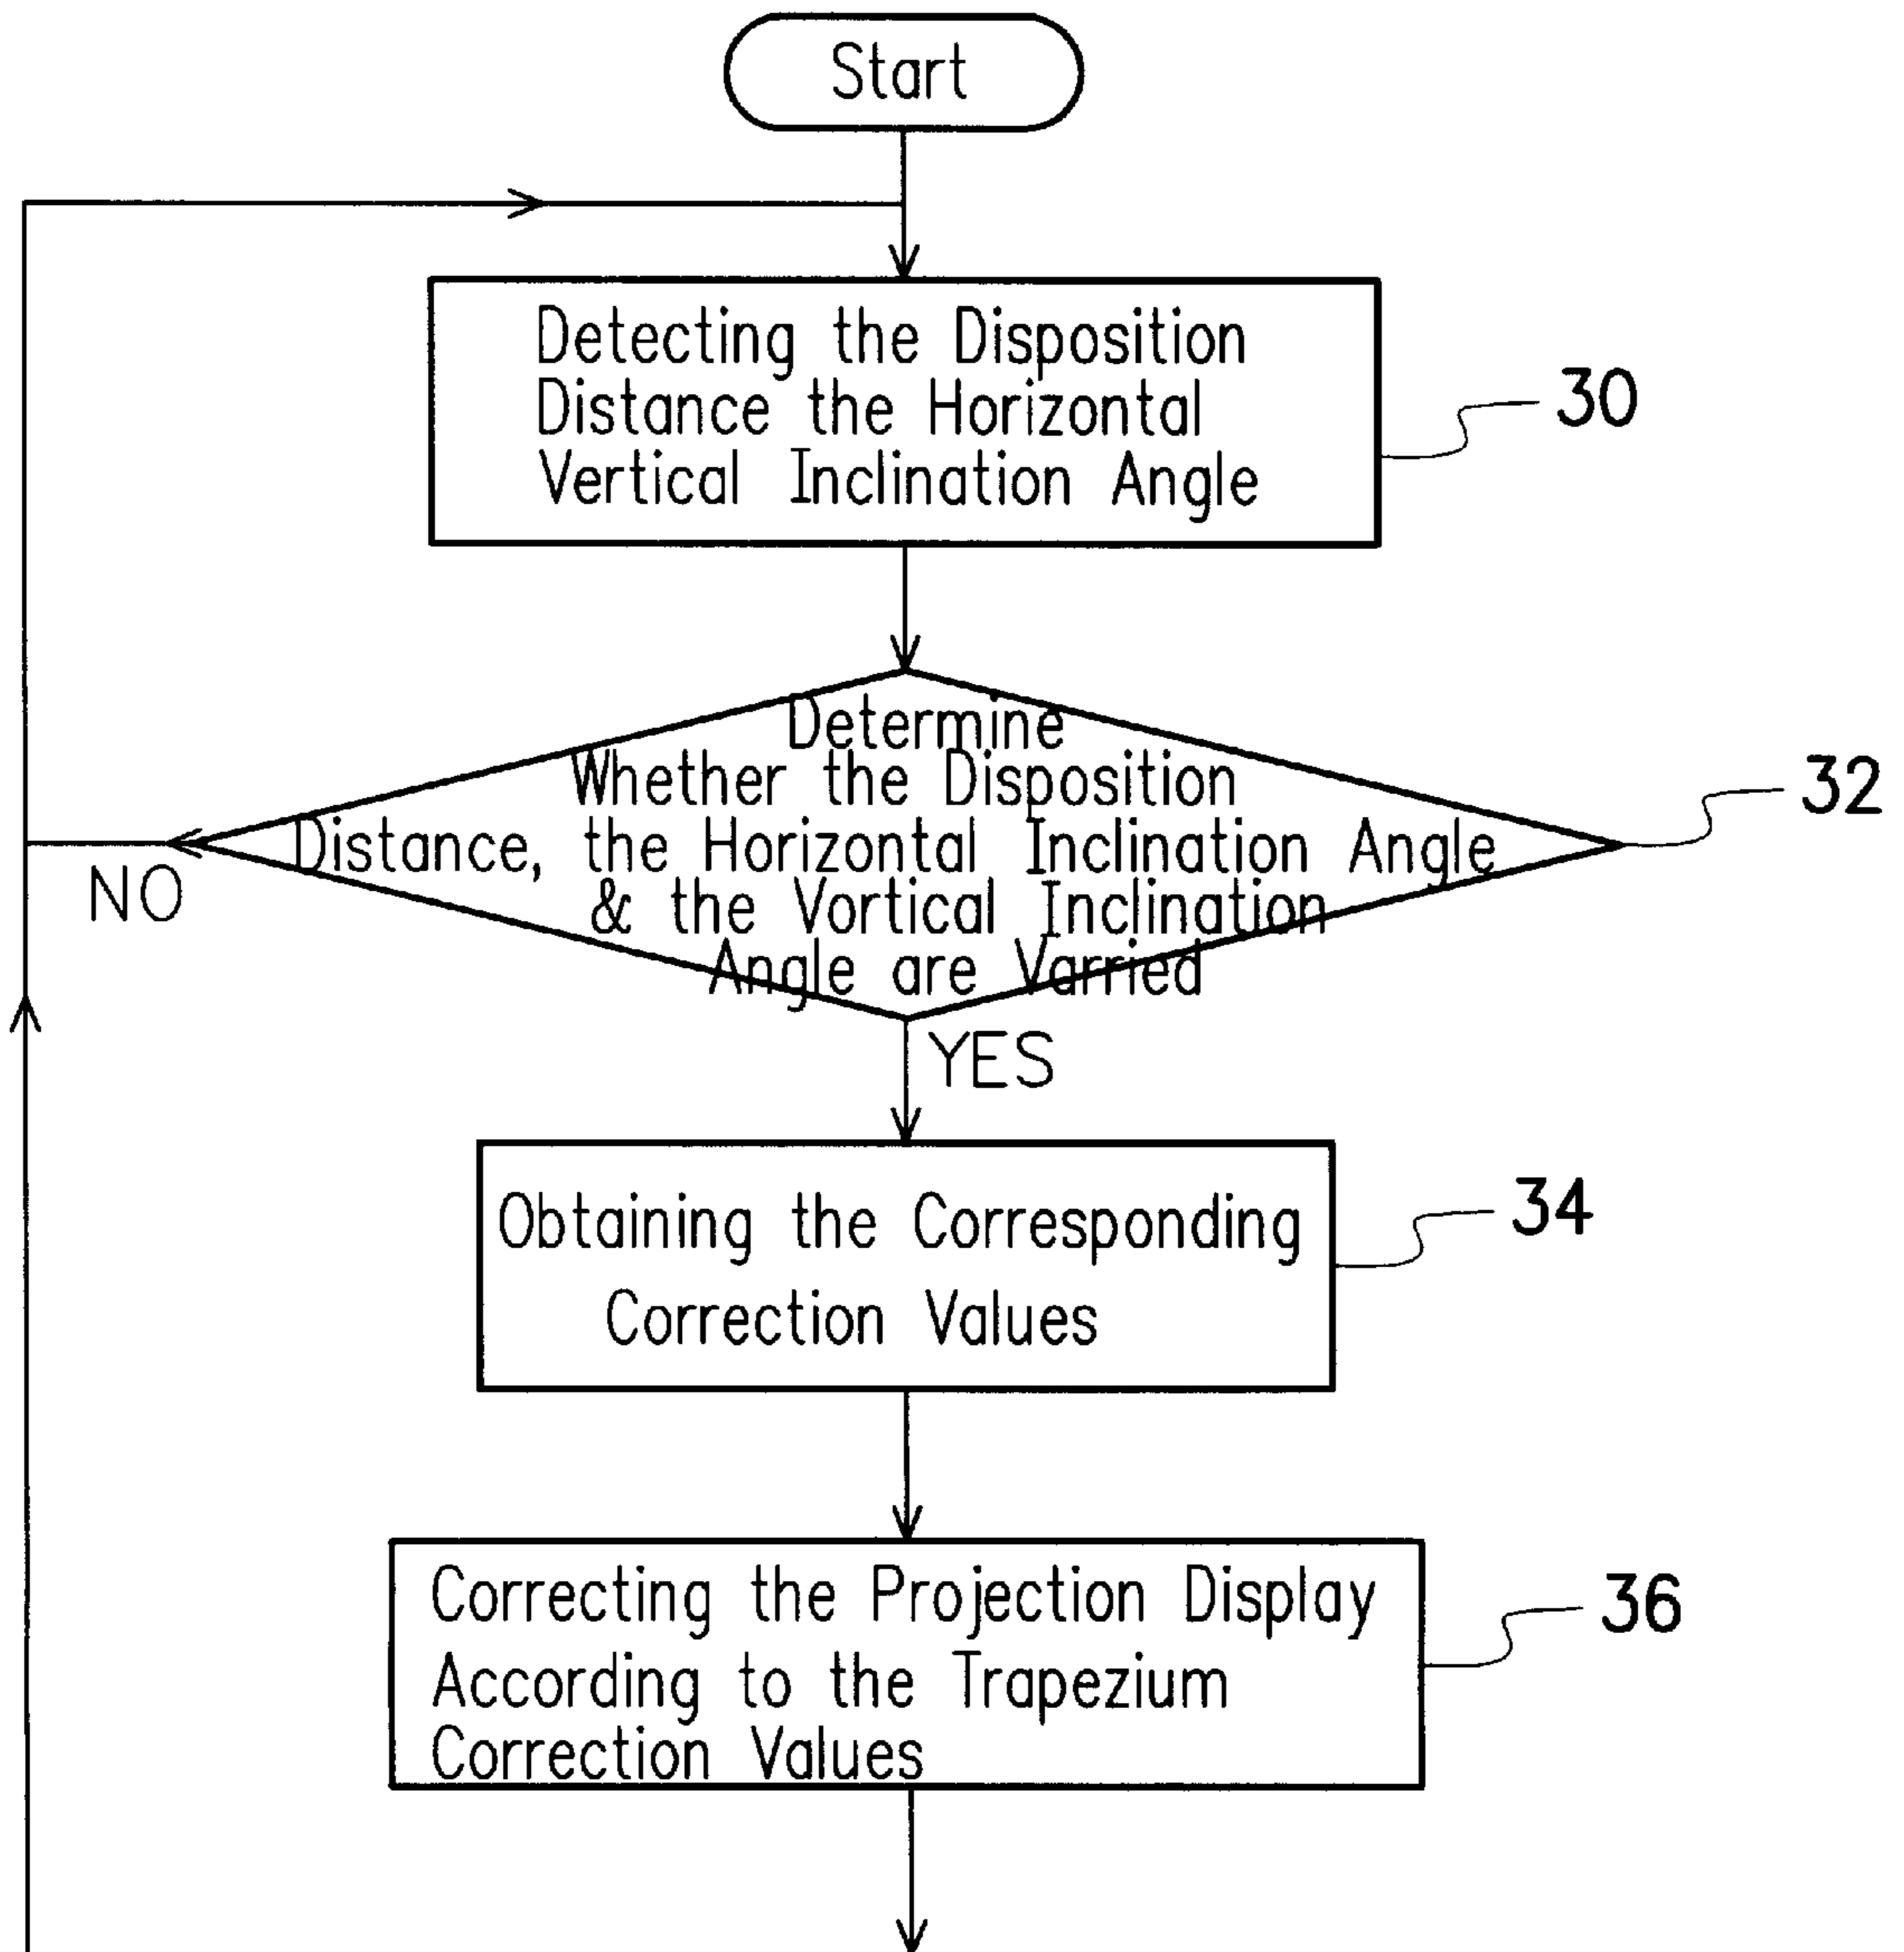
Start

Detecting the Disposition Distance the Horizontal Vertical Inclination Angle

30

Determine Whether the Disposition Distance, the Horizontal Inclination Angle & the Vortical Inclination Angle are Varried

32

NO

YES

Obtaining the Corresponding Correction Values

34

Correcting the Projection Display According to the Trapezium Correction Values

36